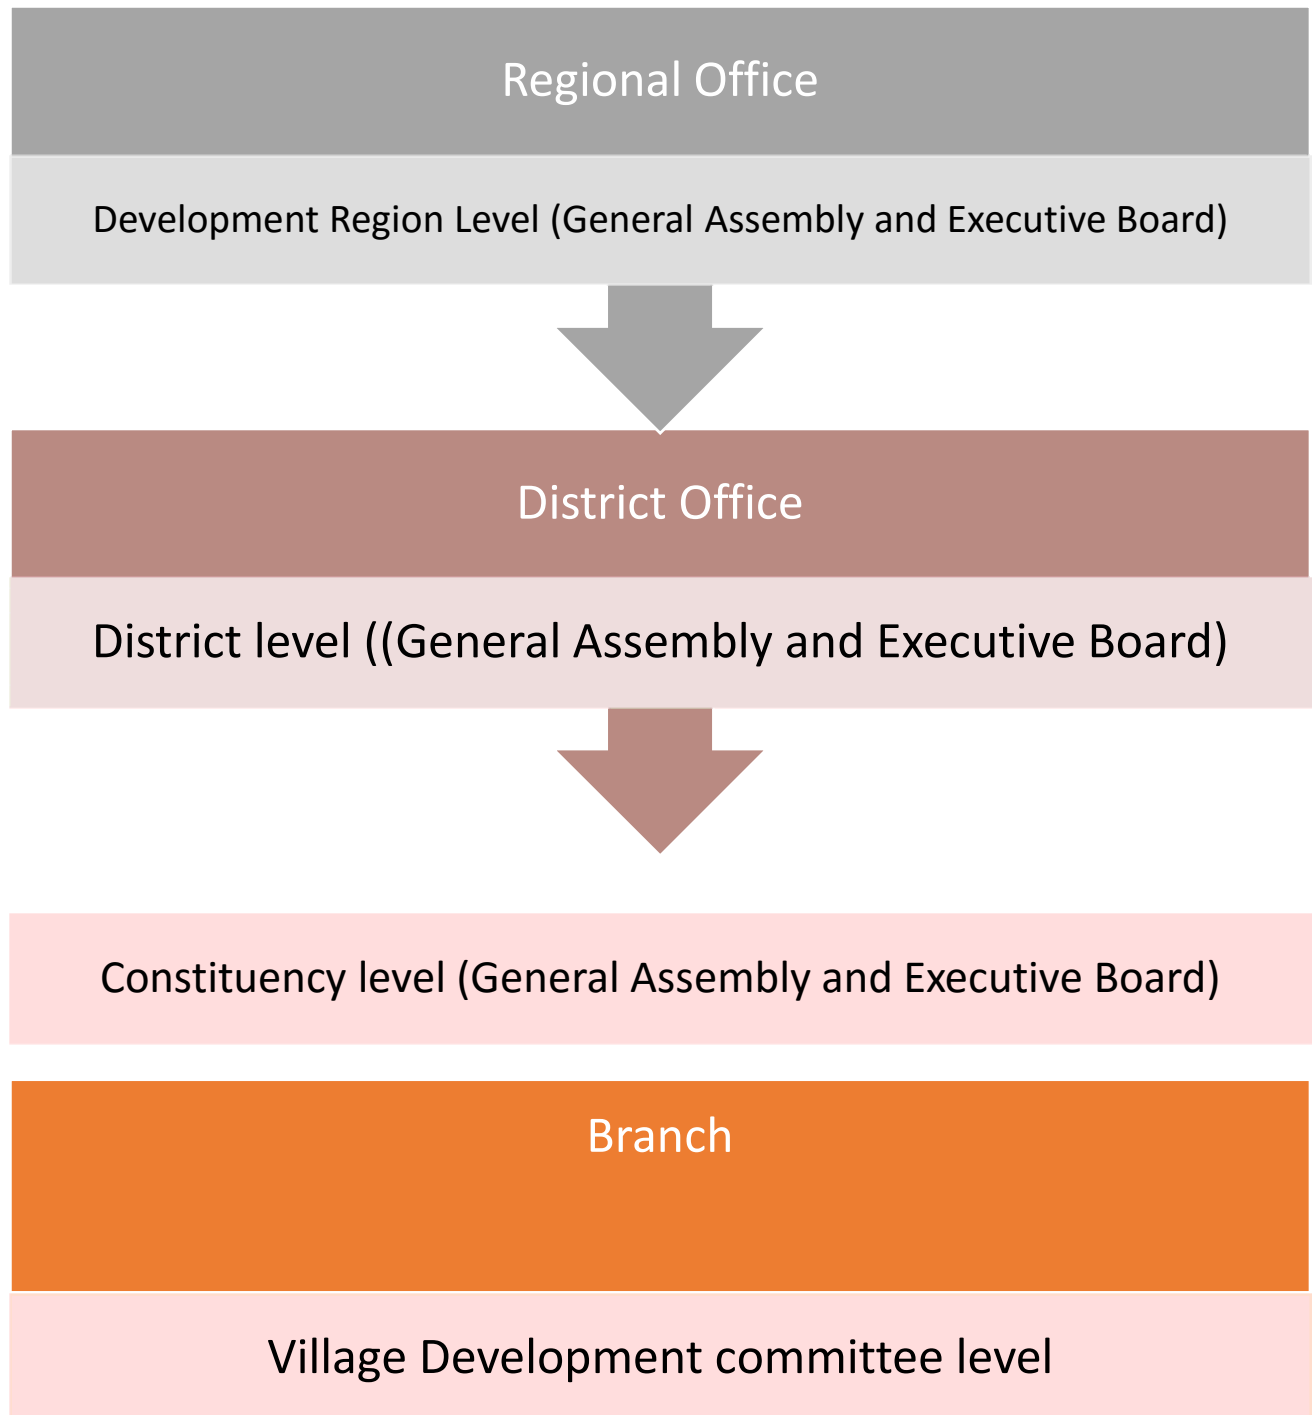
Regional Office

Development Region Level (General Assembly and Executive Board)

District Office

District level ((General Assembly and Executive Board)

Constituency level (General Assembly and Executive Board)

Branch

Village Development committee level